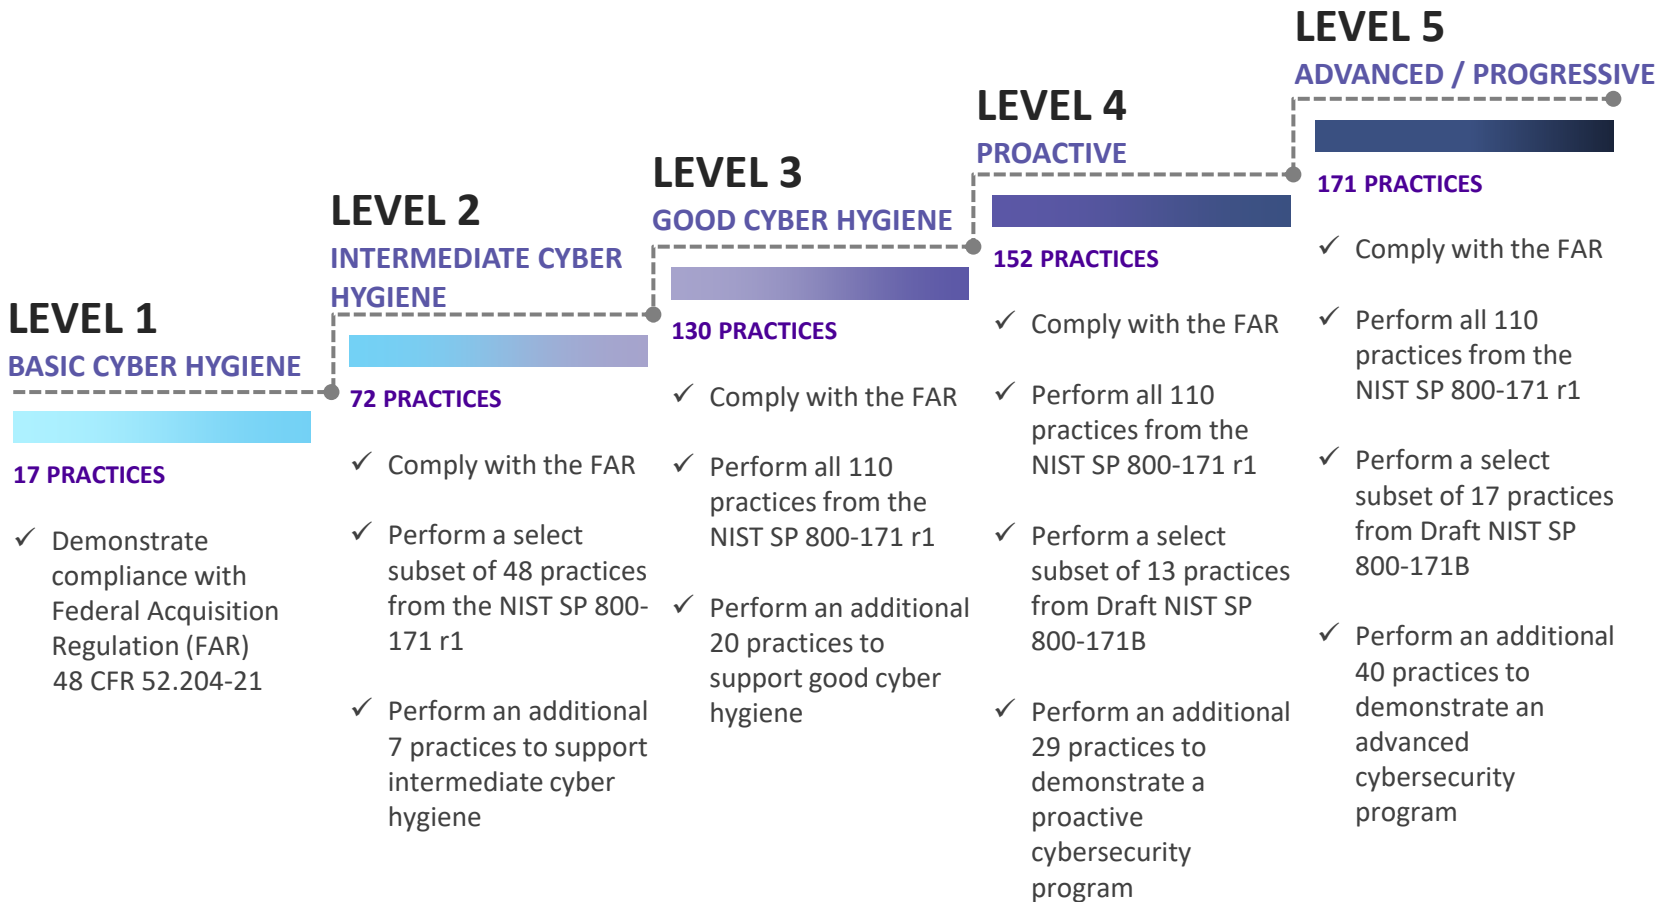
LEVEL 1
BASIC CYBER HYGIENE

17 PRACTICES

✓ Demonstrate compliance with Federal Acquisition Regulation (FAR) 48 CFR 52.204-21

LEVEL 2
INTERMEDIATE CYBER HYGIENE

72 PRACTICES

✓ Comply with the FAR

✓ Perform a select subset of 48 practices from the NIST SP 800-171 r1

✓ Perform an additional 7 practices to support intermediate cyber hygiene

LEVEL 3
GOOD CYBER HYGIENE

130 PRACTICES

✓ Comply with the FAR

✓ Perform all 110 practices from the NIST SP 800-171 r1

✓ Perform an additional 20 practices to support good cyber hygiene

LEVEL 4
PROACTIVE

152 PRACTICES

✓ Comply with the FAR

✓ Perform all 110 practices from the NIST SP 800-171 r1

✓ Perform a select subset of 13 practices from Draft NIST SP 800-171B

✓ Perform an additional 29 practices to demonstrate a proactive cybersecurity program

LEVEL 5
ADVANCED / PROGRESSIVE

171 PRACTICES

✓ Comply with the FAR

✓ Perform all 110 practices from the NIST SP 800-171 r1

✓ Perform a select subset of 17 practices from Draft NIST SP 800-171B

✓ Perform an additional 40 practices to demonstrate an advanced cybersecurity program